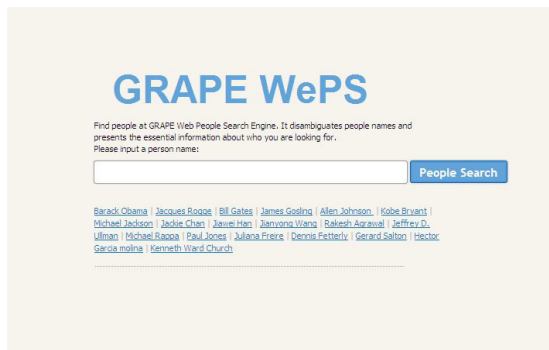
GRAPE WePS

Find people at GRAPE Web People Search Engine. It disambiguates people names and presents the essential information about who you are looking for.
Please input a person name:

People Search

Barack Obama | Jacques Rogge | Bill Gates | James Gosling | Allen Johnson | Kobe Bryant | Michael Jackson | Jackie Chan | Jiawei Han | Jianyong Wang | Rakesh Agrawal | Jeffrey D. Ullman | Michael Ragpa | Paul Jones | Juliana Freire | Dennis Fetterly | Gerard Salton | Hector Garcia molina | Kenneth Ward Church